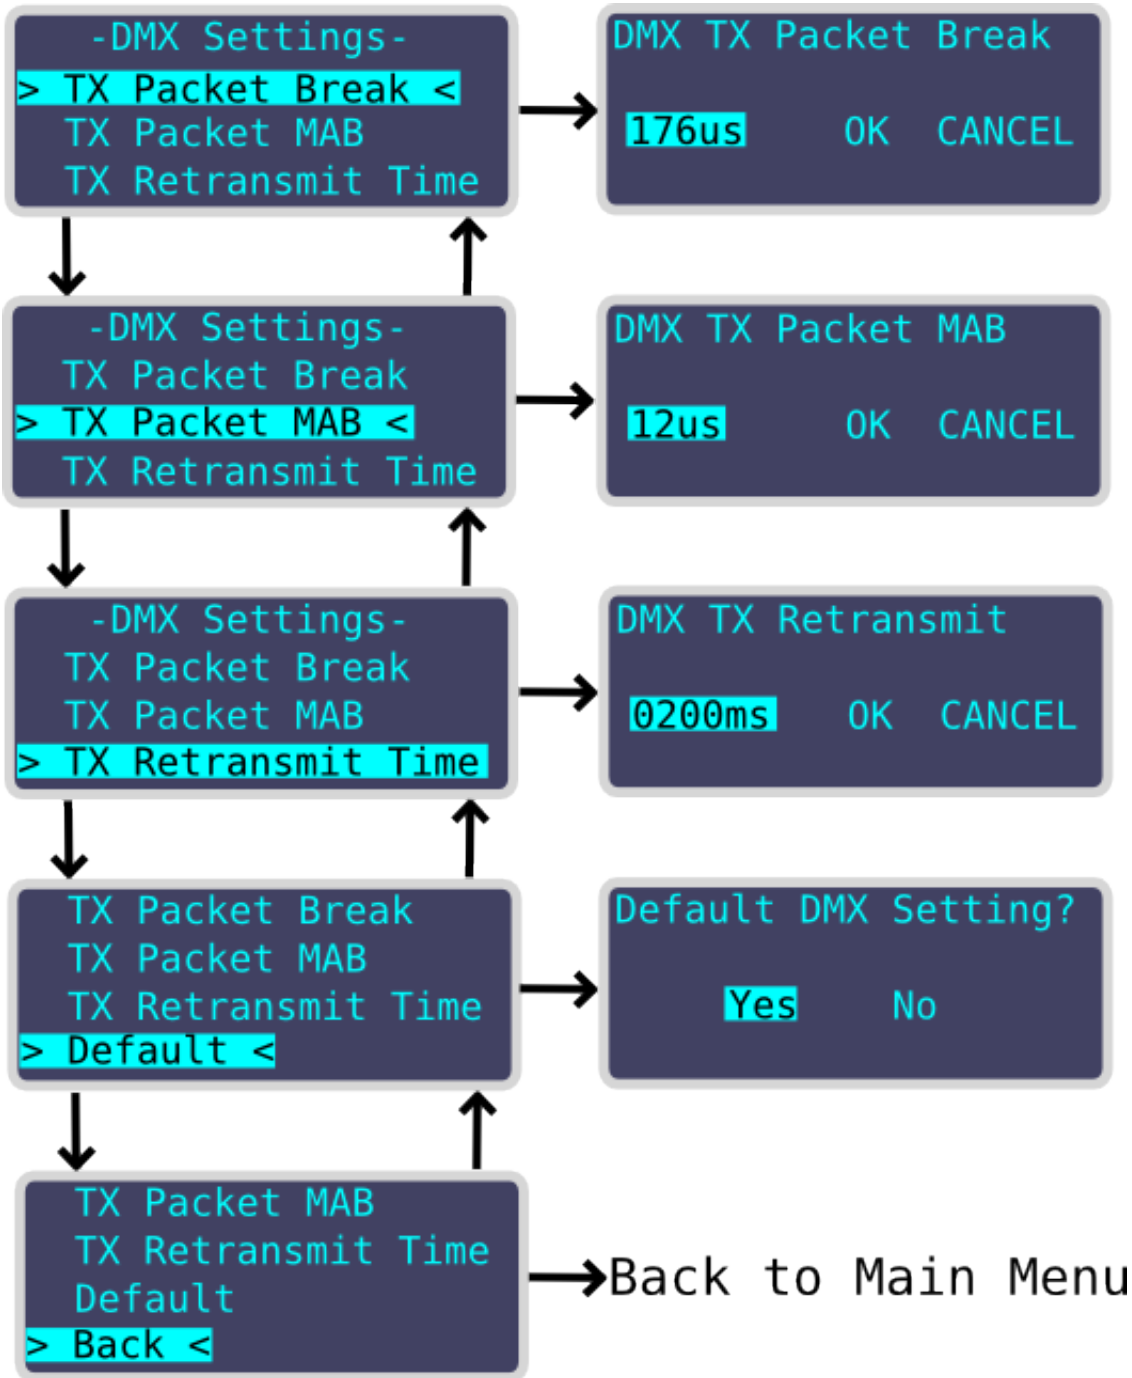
-DMX Settings-
> TX Packet Break <
TX Packet MAB
TX Retransmit Time

DMX TX Packet Break
176us OK CANCEL

-DMX Settings-
TX Packet Break
> TX Packet MAB <
TX Retransmit Time

DMX TX Packet MAB
12us OK CANCEL

-DMX Settings-
TX Packet Break
TX Packet MAB
> TX Retransmit Time

DMX TX Retransmit
0200ms OK CANCEL

TX Packet Break
TX Packet MAB
TX Retransmit Time
> Default <

Default DMX Setting?
Yes No

TX Packet MAB
TX Retransmit Time
Default
> Back <

Back to Main Menu